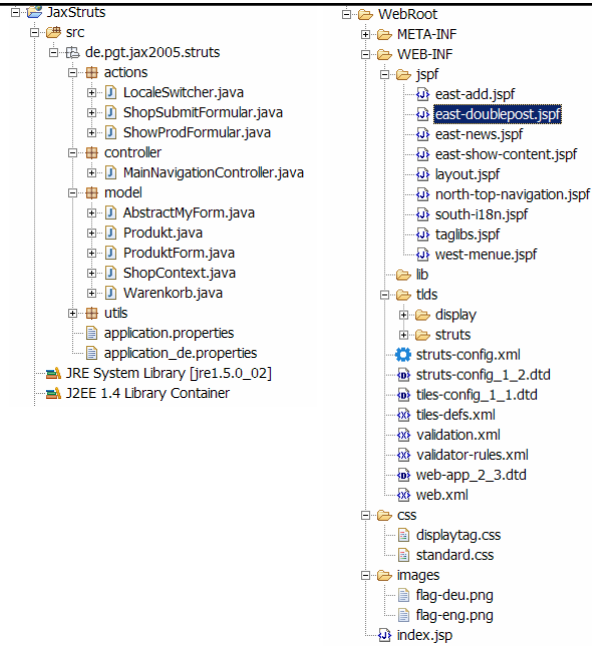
JaxStruts
src
de.pgt.jax2005.struts
actions
LocaleSwitcher.java
ShopSubmitFormular.java
ShowProdFormular.java
controller
MainNavigationController.java
model
AbstractMyForm.java
Produkt.java
ProduktForm.java
ShopContext.java
Warenkorb.java
utils
application.properties
application_de.properties
JRE System Library [jre1.5.0_02]
J2EE 1.4 Library Container

WebRoot
META-INF
WEB-INF
jspf
east-add.jspf
east-doublepost.jspf
east-news.jspf
east-show-content.jspf
layout.jspf
north-top-navigation.jspf
south-i18n.jspf
taglibs.jspf
west-menue.jspf
lib
tlds
display
struts
struts-config.xml
struts-config_1_2.dtd
tiles-config_1_1.dtd
tiles-defs.xml
validation.xml
validator-rules.xml
web-app_2_3.dtd
web.xml
css
displaytag.css
standard.css
images
flag-deu.png
flag-eng.png
index.jsp